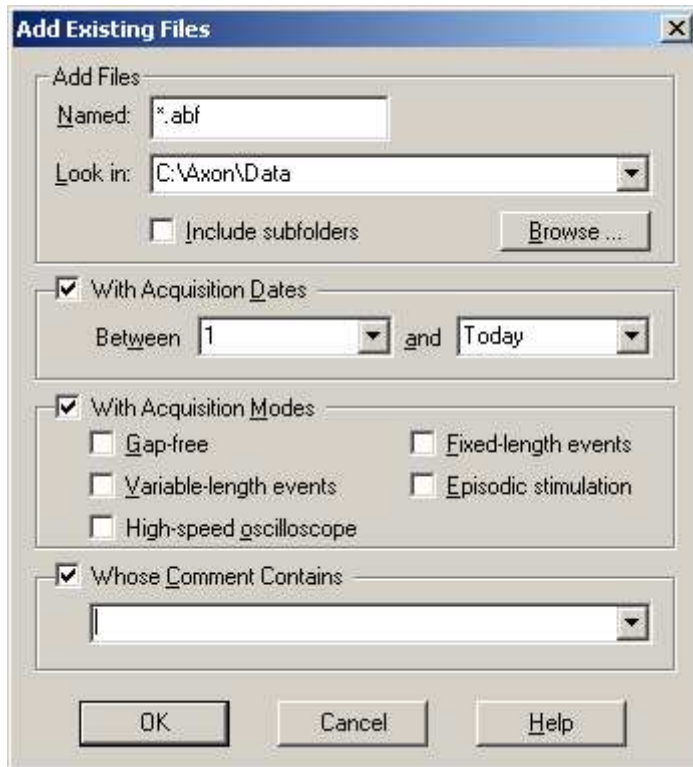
Add Existing Files

Add Files

Named: *.abf

Look in: C:\Axon\Data

Include subfolders

Browse ...

With Acquisition Dates

Between 1 and Today

With Acquisition Modes

Gap-free

Fixed-length events

Variable-length events

Episodic stimulation

High-speed oscilloscope

Whose Comment Contains

OK

Cancel

Help